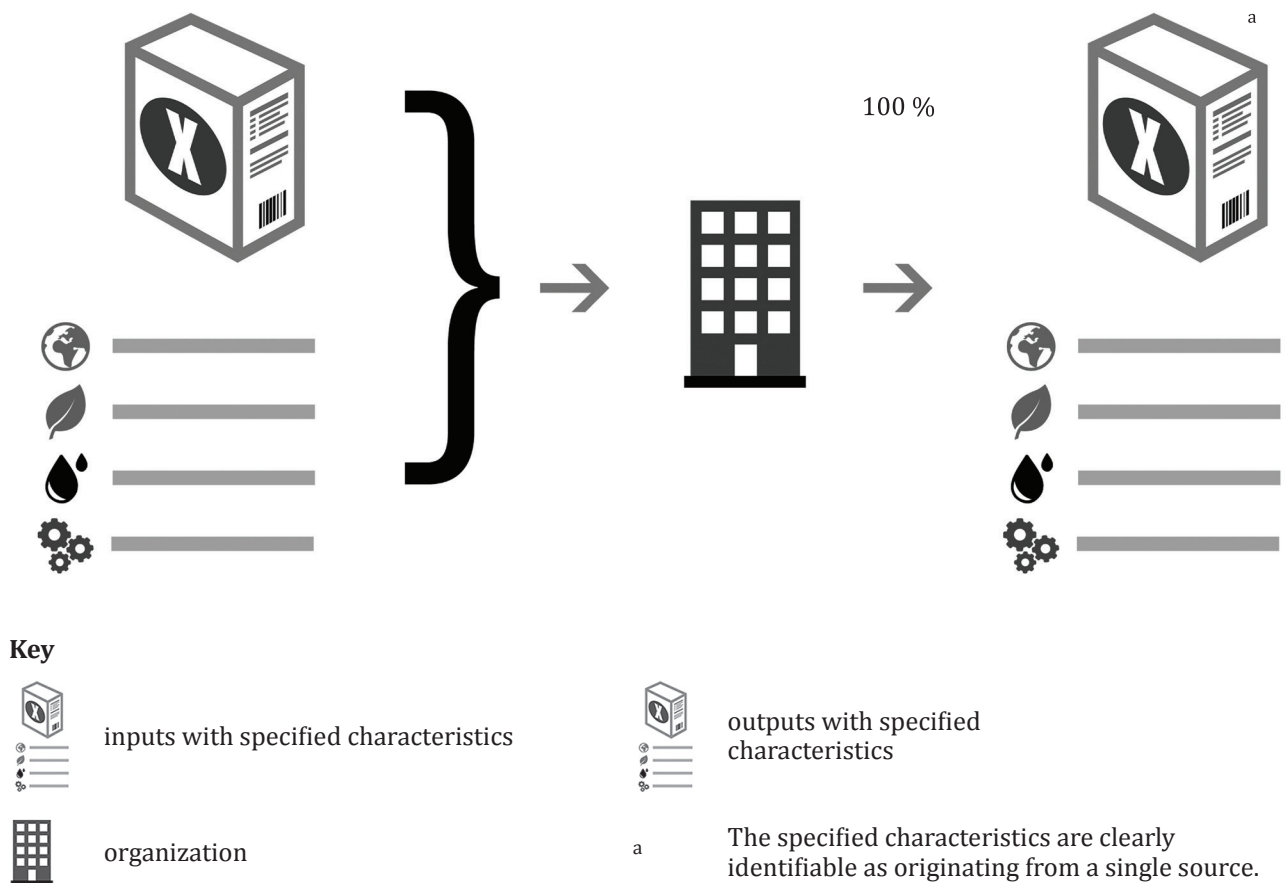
a

100 %

X

X

**Key**

inputs with specified characteristics

outputs with specified characteristics

organization

a The specified characteristics are clearly identifiable as originating from a single source.